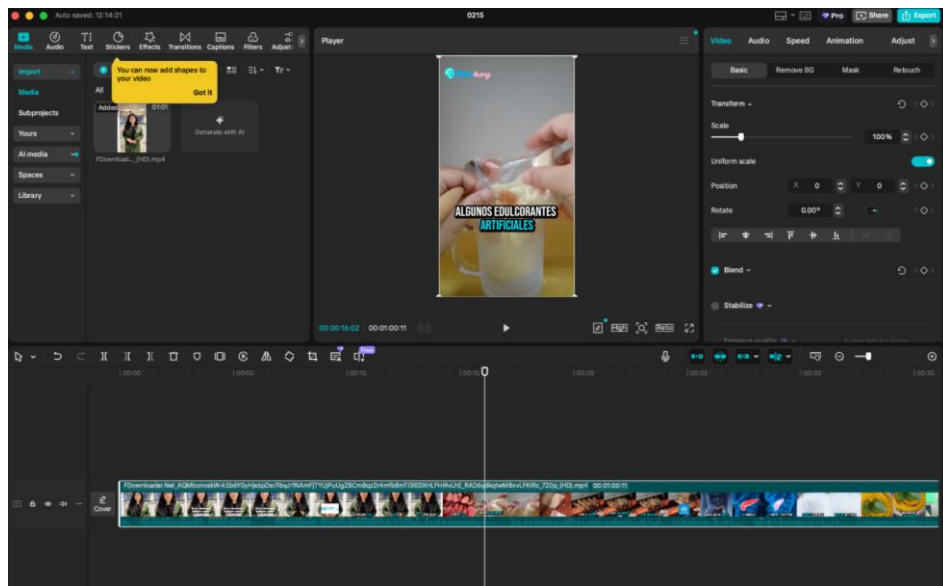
Auto saved: 12:14:21

0215

Pro Share Export

Media Audio Text Stickers Effects Transitions Captions Filters Adjust

Player

Video Audio Speed Animation Adjust

Import

Media

Subprojects

Yours

AI media

Spaces

Library

All

You can now add shapes to your video

Got it

Added 01:01

FDownload..._(HD).mp4

Generate with AI

ALGUNOS EDULCORANTES ARTIFICIALES

00:00:16:02 / 00:01:00:11

Ratio

Basic Remove BG Mask Retouch

Transform

Scale

100%

Uniform scale

Position X 0 Y 0

Rotate 0.00°

Blend

Stabilize

00:00 00:05 00:10 00:15 00:20 00:25 00:30 00:35

Cover

FDownloader.Net_AQMbonxkW-k5b6YbyHjadpDsrIbyjt1NAmFjTYUjPuUgZ8Cm8qz2r4mfbBmf3lEDKHLFHRvLhE_RAD6ydfxqtwM8xvLFKfRc_720p_(HD).mp4 00:01:00:11